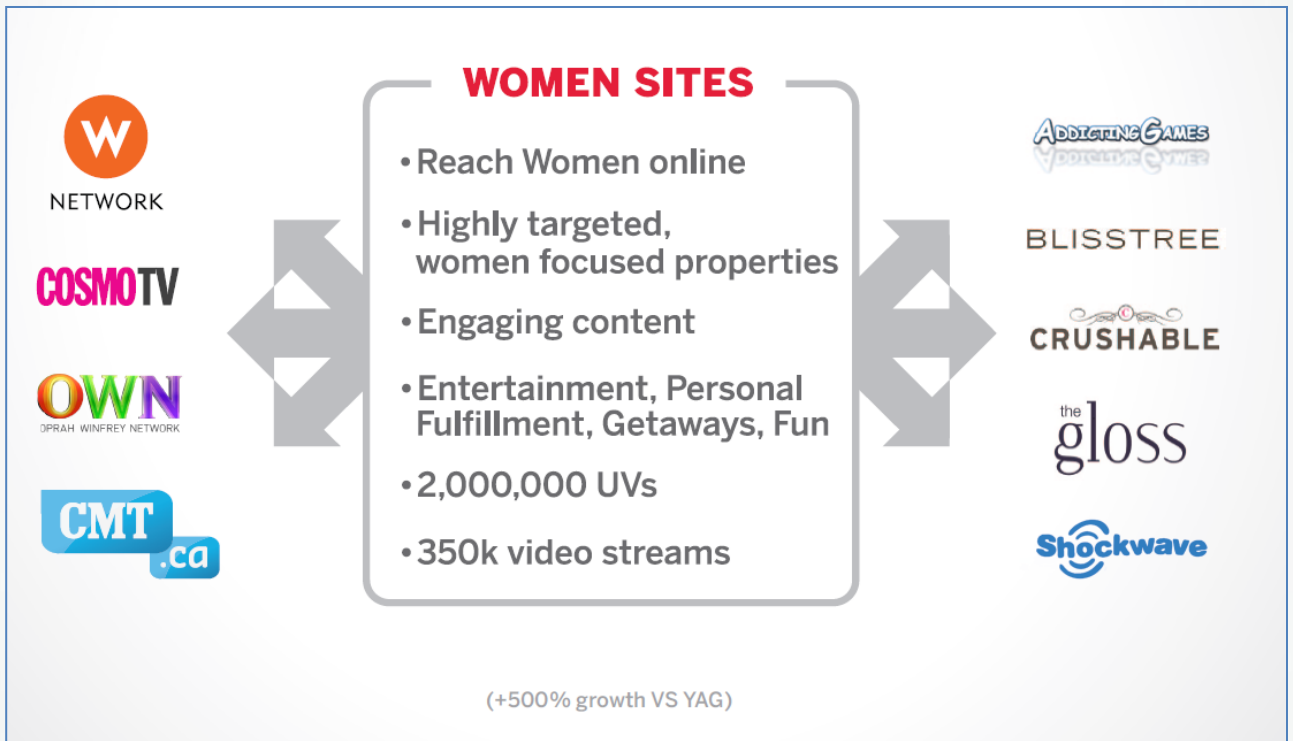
W
NETWORK

COSMO TV

OWN
OPRAH WINFREY NETWORK

CMT
.ca

WOMEN SITES

• Reach Women online

• Highly targeted, women focused properties

• Engaging content

• Entertainment, Personal Fulfillment, Getaways, Fun

• 2,000,000 UVs

• 350k video streams

ADDICTING GAMES

BLISSTREE

CRUSHABLE

the gloss

Shockwave

(+500% growth VS YAG)